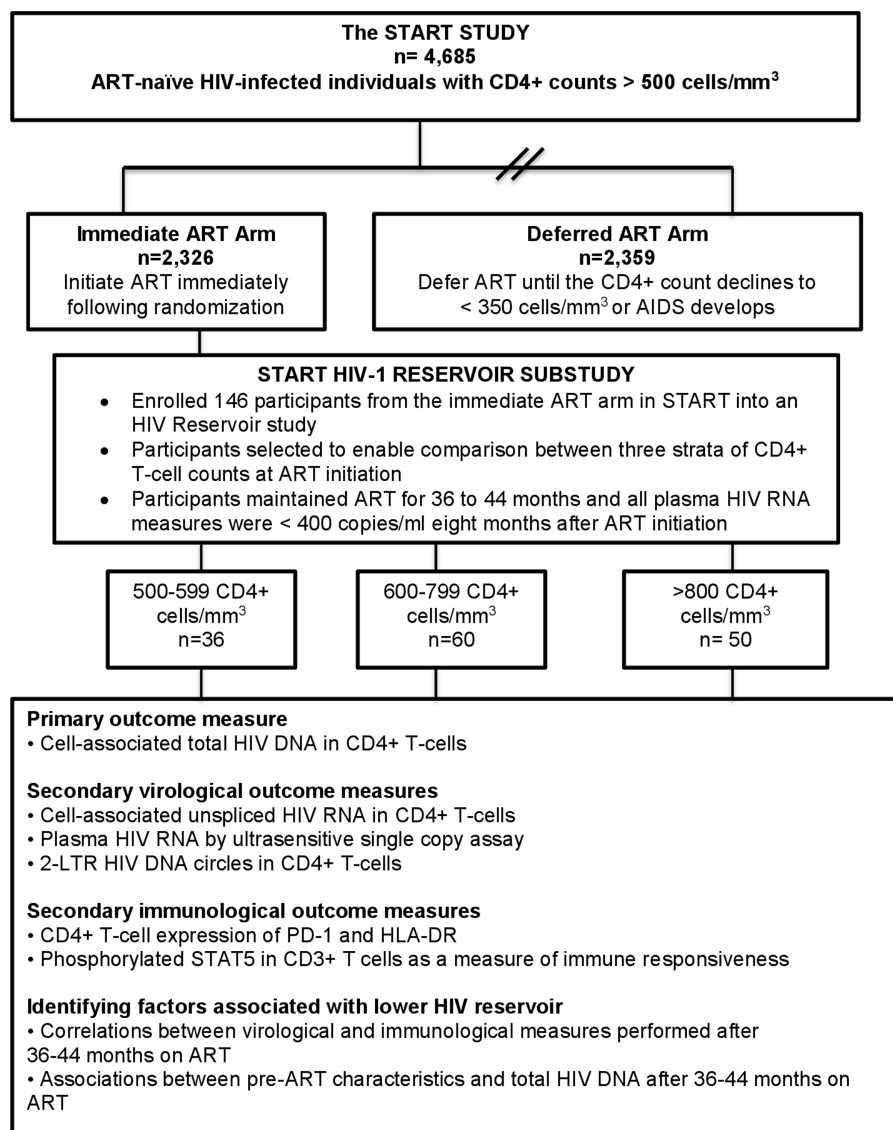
The START STUDY
n= 4,685
ART-naïve HIV-infected individuals with CD4+ counts > 500 cells/mm$^3$

Immediate ART Arm
n=2,326
Initiate ART immediately following randomization

Deferred ART Arm
n=2,359
Defer ART until the CD4+ count declines to < 350 cells/mm$^3$ or AIDS develops

START HIV-1 RESERVOIR SUBSTUDY
• Enrolled 146 participants from the immediate ART arm in START into an HIV Reservoir study
• Participants selected to enable comparison between three strata of CD4+ T-cell counts at ART initiation
• Participants maintained ART for 36 to 44 months and all plasma HIV RNA measures were < 400 copies/ml eight months after ART initiation

500-599 CD4+ cells/mm$^3$
n=36

600-799 CD4+ cells/mm$^3$
n=60

>800 CD4+ cells/mm$^3$
n= 50

Primary outcome measure
• Cell-associated total HIV DNA in CD4+ T-cells

Secondary virological outcome measures
• Cell-associated unspliced HIV RNA in CD4+ T-cells
• Plasma HIV RNA by ultrasensitive single copy assay
• 2-LTR HIV DNA circles in CD4+ T-cells

Secondary immunological outcome measures
• CD4+ T-cell expression of PD-1 and HLA-DR
• Phosphorylated STAT5 in CD3+ T cells as a measure of immune responsiveness

Identifying factors associated with lower HIV reservoir
• Correlations between virological and immunological measures performed after 36-44 months on ART
• Associations between pre-ART characteristics and total HIV DNA after 36-44 months on ART